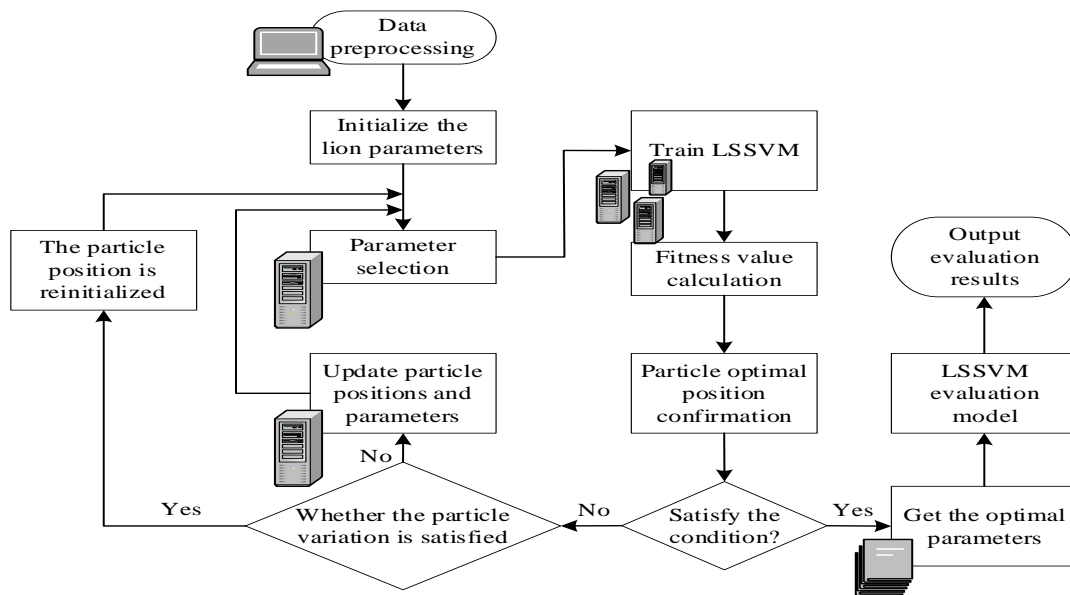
Data preprocessing

Initialize the lion parameters

Train LSSVM

The particle position is reinitialized

Parameter selection

Fitness value calculation

Output evaluation results

Update particle positions and parameters

Particle optimal position confirmation

LSSVM evaluation model

No

Yes

Whether the particle variation is satisfied

No

Satisfy the condition?

Yes

Get the optimal parameters